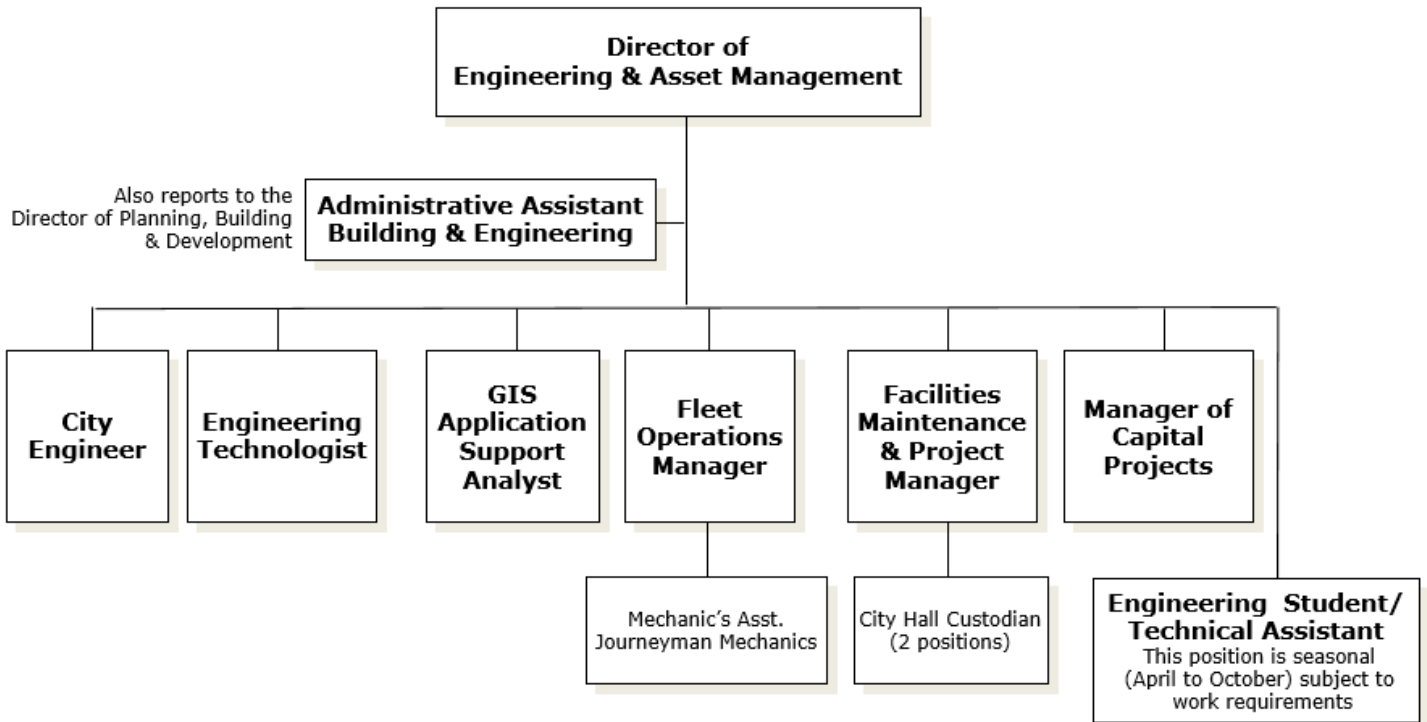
Director of Engineering & Asset Management

Also reports to the Director of Planning, Building & Development

Administrative Assistant Building & Engineering

City Engineer

Engineering Technologist

GIS Application Support Analyst

Fleet Operations Manager

Facilities Maintenance & Project Manager

Manager of Capital Projects

Mechanic's Asst. Journeyman Mechanics

City Hall Custodian (2 positions)

Engineering Student/ Technical Assistant
This position is seasonal (April to October) subject to work requirements